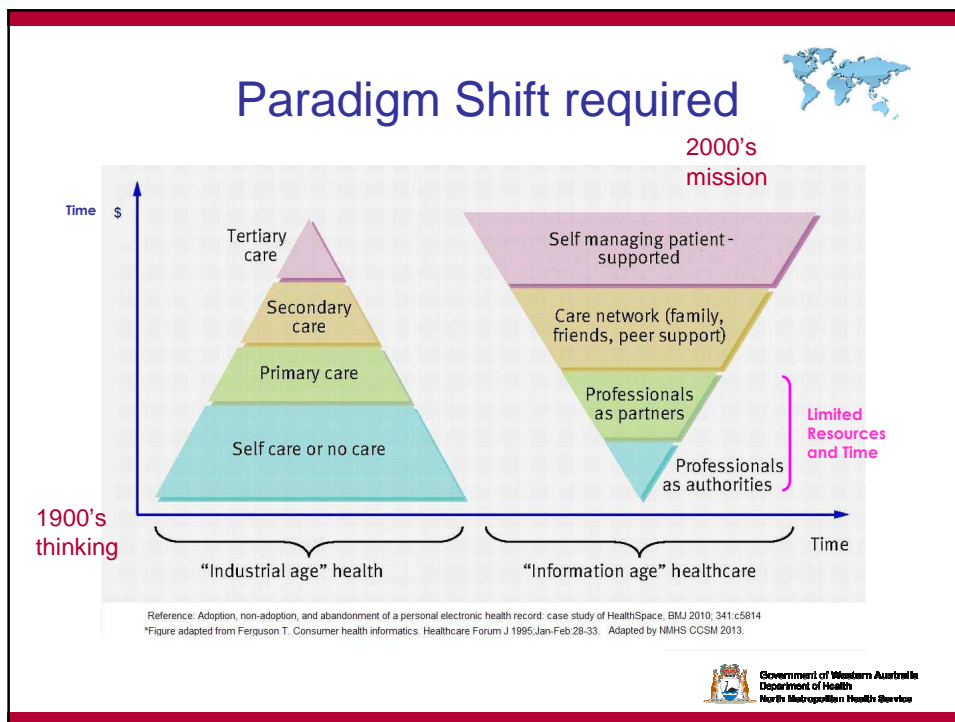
Paradigm Shift required

2000's mission

Time $

Tertiary care

Secondary care

Primary care

Self care or no care

Self managing patient - supported

Care network (family, friends, peer support)

Professionals as partners

Professionals as authorities

Limited Resources and Time

1900's thinking

Time

"Industrial age" health

"Information age" healthcare

Reference: Adoption, non-adoption, and abandonment of a personal electronic health record: case study of HealthSpace, BMJ 2010; 341:c5814
*Figure adapted from Ferguson T. Consumer health informatics. Healthcare Forum J 1995;Jan-Feb:28-33. Adapted by NMHS CCSM 2013.

Government of Western Australia
Department of Health
North Metropolitan Health Service